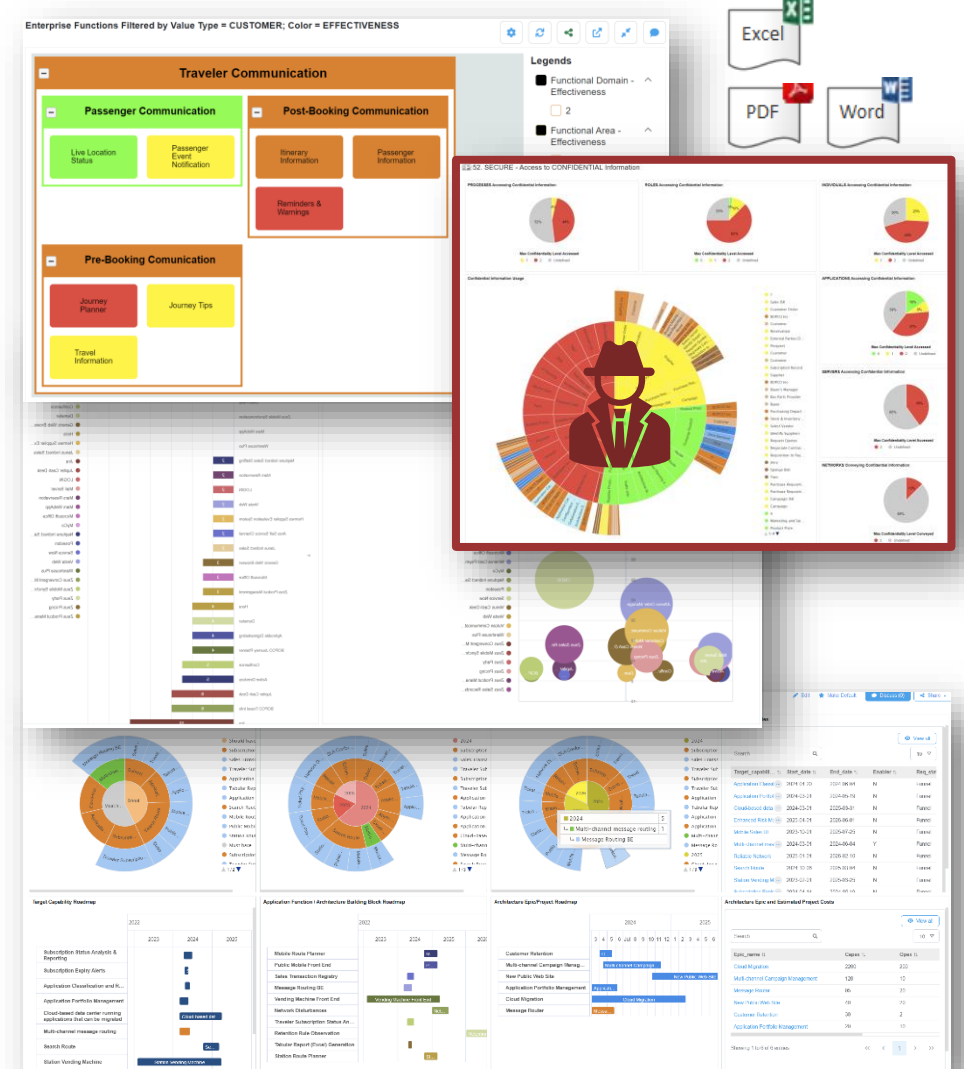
Enterprise Functions Filtered by Value Type = CUSTOMER; Color = EFFECTIVENESS

Excel

PDF

Word

Traveler Communication

Passenger Communication

Live Location Status

Passenger Event Notification

Post-Booking Communication

Itinerary Information

Passenger Information

Reminders & Warnings

Pre-Booking Comunication

Journey Planner

Journey Tips

Travel Information

Legends

Functional Domain - Effectiveness

2

Functional Area - Effectiveness

S2. SECURE - Access to CONFIDENTIAL Information

PROCESSES Accessing Confidential Information

ROLES Accessing Confidential Information

INDIVIDUALS Accessing Confidential Information

Confidential Information Usage

APPLICATIONS Accessing Confidential Information

SERVERS Accessing Confidential Information

NETWORKS Conveying Confidential Information

Max Confidentiality Level Accessed

Max Confidentiality Level Conveyed

2024

Multi-channel message routing

Message Routing BE

Search

Target_capabil...

Start_date

End_date

Enabler

View all

Target Capability Roadmap

2022

2023

2024

2025

Subscription Status Analysis & Reporting

Subscription Expiry Alerts

Application Classification and R...

Application Portfolio Management

Cloud-based data center running applications that can be migrated

Multi-channel message routing

Search Route

Station Vending Machine

Application Function / Architecture Building Block Roadmap

Mobile Route Planner

Public Mobile Front End

Sales Transaction Registry

Message Routing BE

Vending Machine Front End

Network Disturbances

Traveler Subscription Status An...

Retention Rate Observation

Tabular Report (Excel) Generation

Station Route Planner

Architecture Epic/Project Roadmap

Customer Retention

Multi-channel Campaign Manag...

New Public Web Site

Application Portfolio Management

Cloud Migration

Message Router

Architecture Epic and Estimated Project Costs

Epic_name

Capex

Opex

Cloud Migration

Multi-channel Campaign Management

Message Router

New Public Web Site

Customer Retention

Application Portfolio Management

2200

120

80

70

30

20

200

12

20

20

2

10